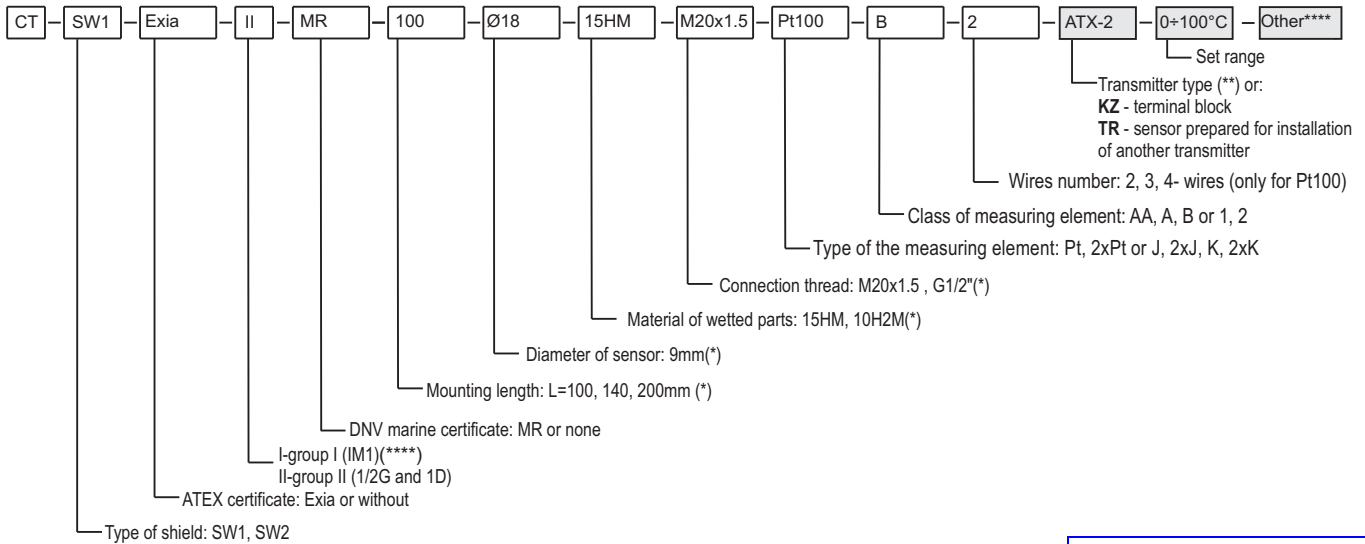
CT – SW1 – Exia – II – MR – 100 – Ø18 – 15HM – M20x1.5 – Pt100 – B – 2 – ATX-2 – 0÷100°C – Other****

Set range

Transmitter type (**) or:
**KZ** - terminal block
**TR** - sensor prepared for installation of another transmitter

Wires number: 2, 3, 4- wires (only for Pt100)

Class of measuring element: AA, A, B or 1, 2

Type of the measuring element: Pt, 2xPt or J, 2xJ, K, 2xK

Connection thread: M20x1.5 , G1/2"(*)

Material of wetted parts: 15HM, 10H2M(*)

Diameter of sensor: 9mm(*)

Mounting length: L=100, 140, 200mm (*)

DNV marine certificate: MR or none

I-group I (IM1)(****)
II-group II (1/2G and 1D)

ATEX certificate: Exia or without

Type of shield: SW1, SW2